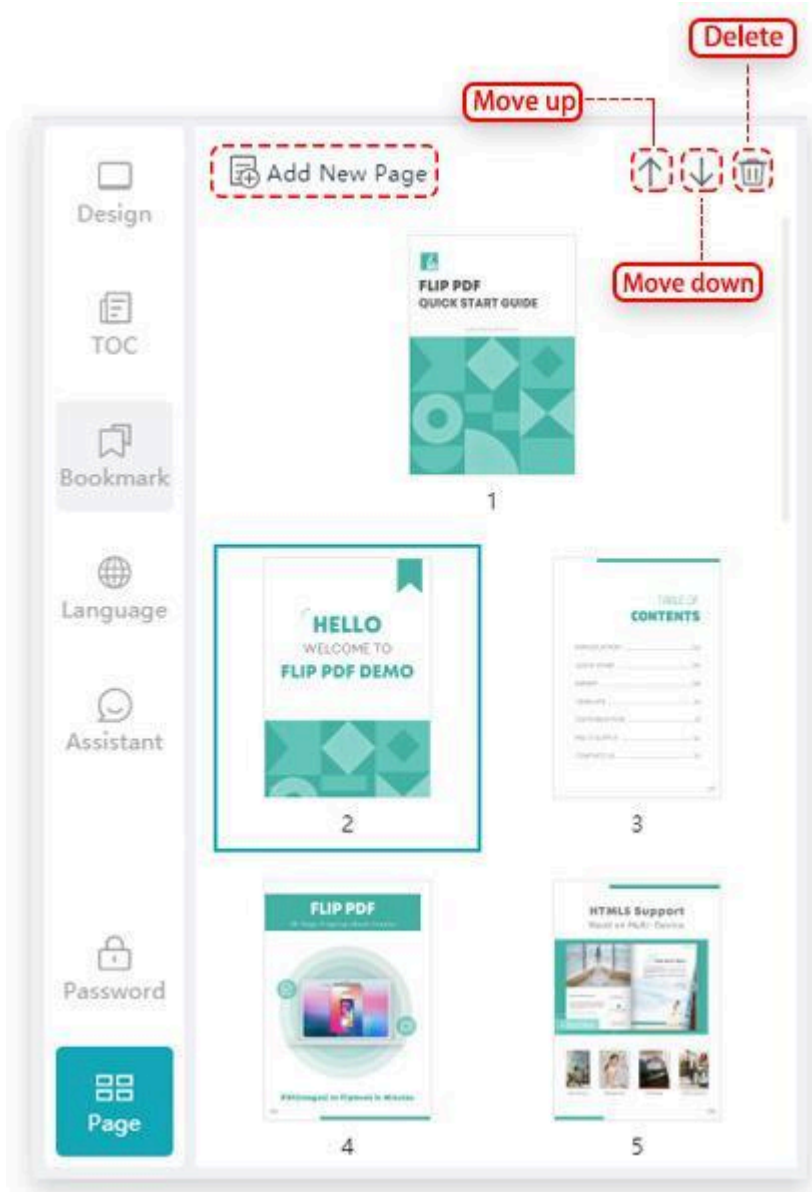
Delete

Move up

Add New Page

Move down

Design

TOC

Bookmark

Language

Assistant

Password

Page

FLIP PDF
QUICK START GUIDE

1

HELLO
WELCOME TO
FLIP PDF DEMO

2

TABLE OF
CONTENTS

3

FLIP PDF

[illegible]

4

HTML5 Support
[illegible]

5